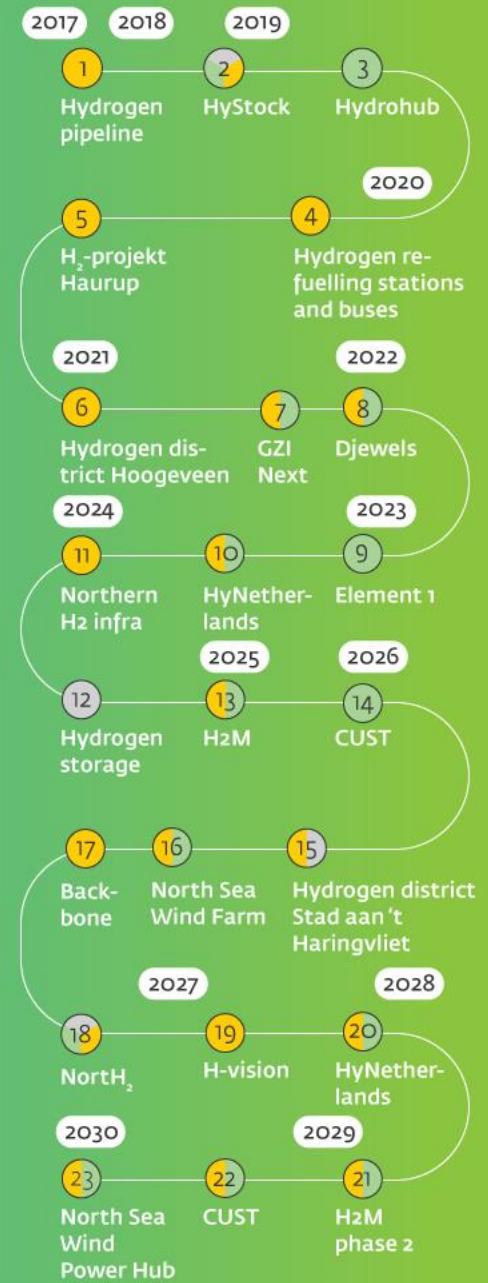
2017 2018 2019

1 Hydrogen pipeline
2 HyStock
3 Hydrohub

2020

4 Hydrogen refuelling stations and buses
5 $H_2$-projekt Haurup

2021 2022

6 Hydrogen district Hoogeveen
7 GZI Next
8 Djewels

2024 2023

9 Element 1
10 HyNetherlands
11 Northern H2 infra

2025 2026

12 Hydrogen storage
13 H2M
14 CUST

15 Hydrogen district Stad aan 't Haringvliet
16 North Sea Wind Farm
17 Backbone

2027 2028

18 $NorthH_2$
19 H-vision
20 HyNetherlands

2030 2029

21 H2M phase 2
22 CUST
23 North Sea Wind Power Hub